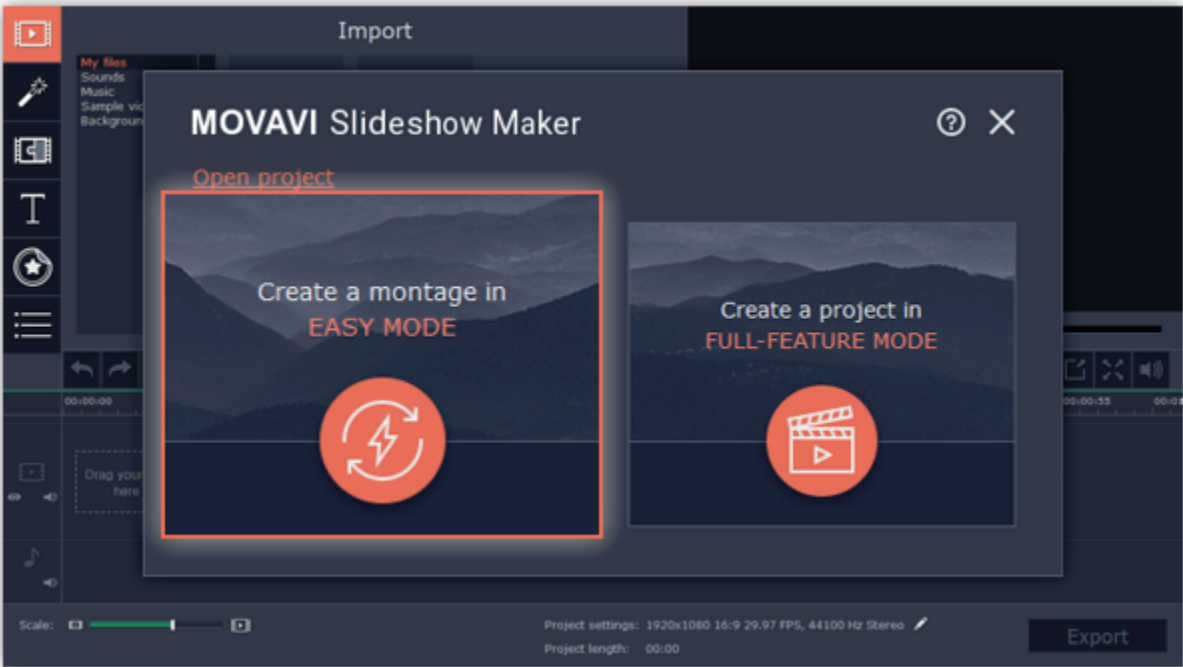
Import

My files
Sounds
Music
Sample vi
Backgrour

MOVAVI Slideshow Maker

Open project

Create a montage in
EASY MODE

Create a project in
FULL-FEATURE MODE

00:00:00

00:00:55

00:0

Drag your
here

Scale:

Project settings: 1920x1080 16:9 29.97 FPS, 44100 Hz Stereo
Project length: 00:00

Export